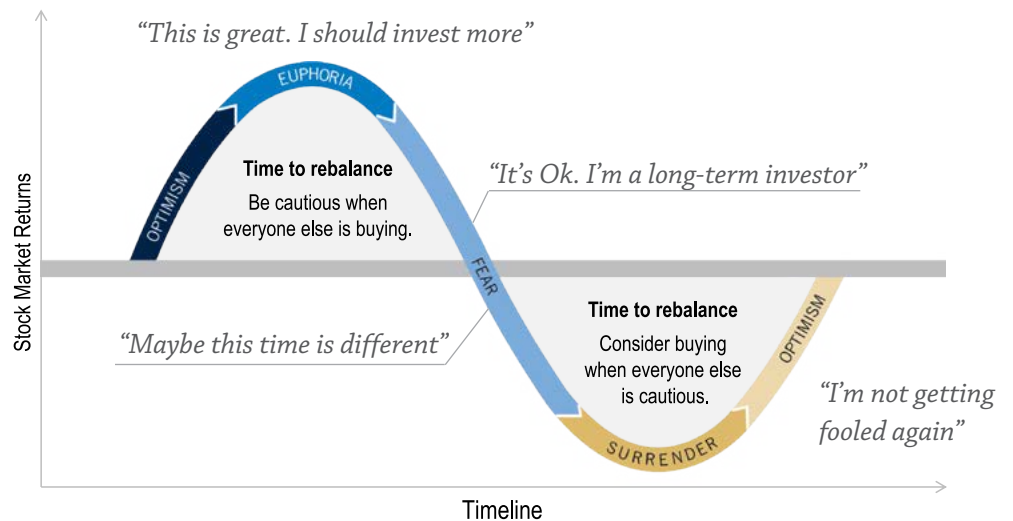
“This is great. I should invest more”

EUPHORIA

OPTIMISM

Time to rebalance

Be cautious when everyone else is buying.

“It’s Ok. I’m a long-term investor”

FEAR

Stock Market Returns

“Maybe this time is different”

Time to rebalance

Consider buying when everyone else is cautious.

OPTIMISM

“I’m not getting fooled again”

SURRENDER

Timeline